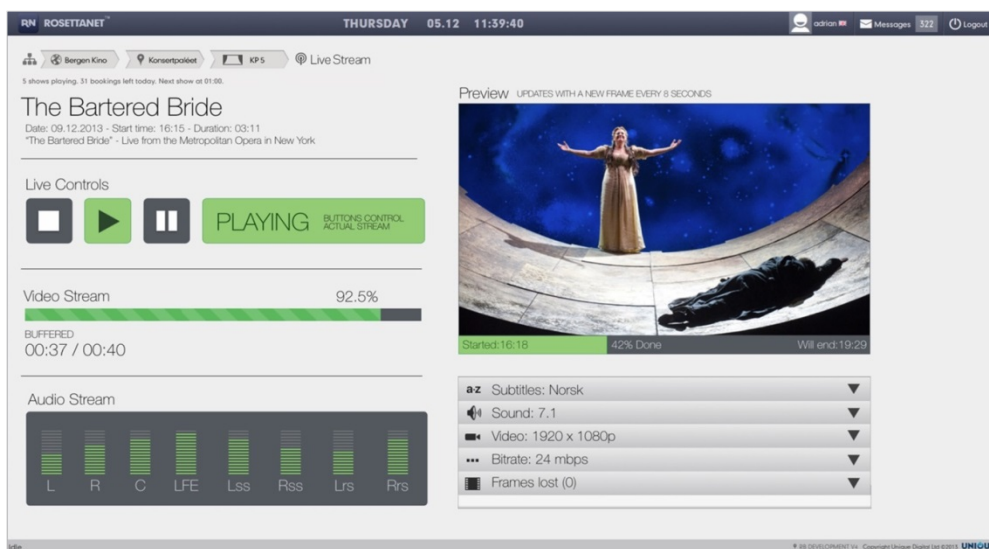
RN ROSETTANET

THURSDAY 05.12 11:39:40

adrian Messages 522 Logout

Bergen Kino Konsertpaléet KP 5 Live Stream

5 shows playing. 31 bookings left today. Next show at 01:00.

The Bartered Bride

Date: 09.12.2013 - Start time: 16:15 - Duration: 03:11
"The Bartered Bride" - Live from the Metropolitan Opera in New York

Live Controls

PLAYING BUTTONS CONTROL ACTUAL STREAM

Video Stream 92.5%

BUFFERED
00:37 / 00:40

Audio Stream

L R C LFE Lss Rss Lrs Rrs

Preview UPDATES WITH A NEW FRAME EVERY 8 SECONDS

Started:16:18 42% Done Will end:19:29

a-z Subtitles: Norsk
Sound: 7.1
Video: 1920 x 1080p
Bitrate: 24 mbps
Frames lost (0)

Idle

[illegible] DEVELOPMENT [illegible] Copyright Unique Digital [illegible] UNIQU